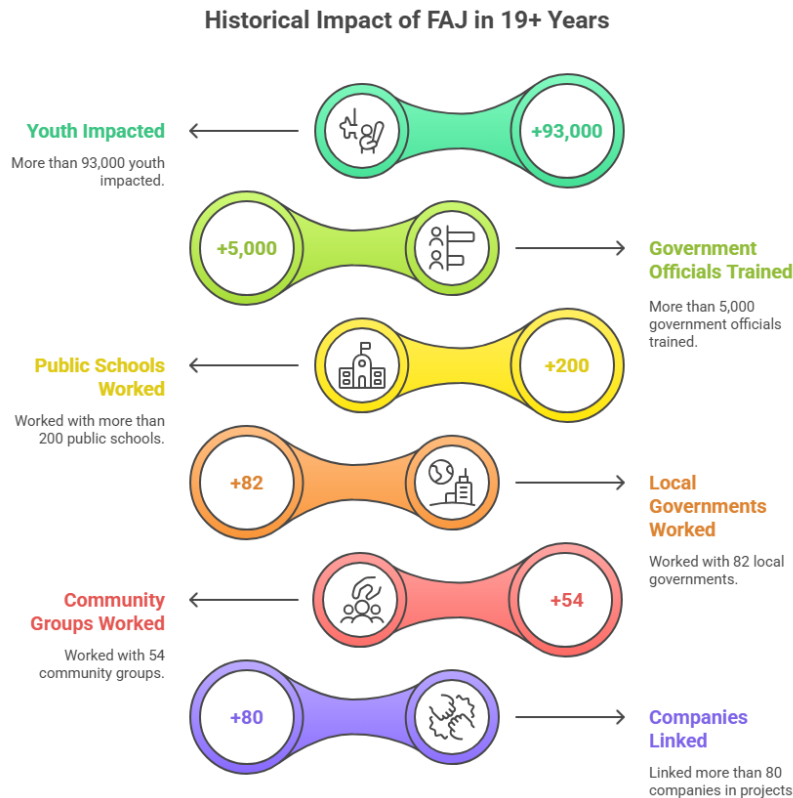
Historical Impact of FAJ in 19+ Years

Youth Impacted

More than 93,000 youth impacted.

+93,000

+5,000

Government Officials Trained

More than 5,000 government officials trained.

Public Schools Worked

Worked with more than 200 public schools.

+200

+82

Local Governments Worked

Worked with 82 local governments.

Community Groups Worked

Worked with 54 community groups.

+54

+80

Companies Linked

Linked more than 80 companies in projects